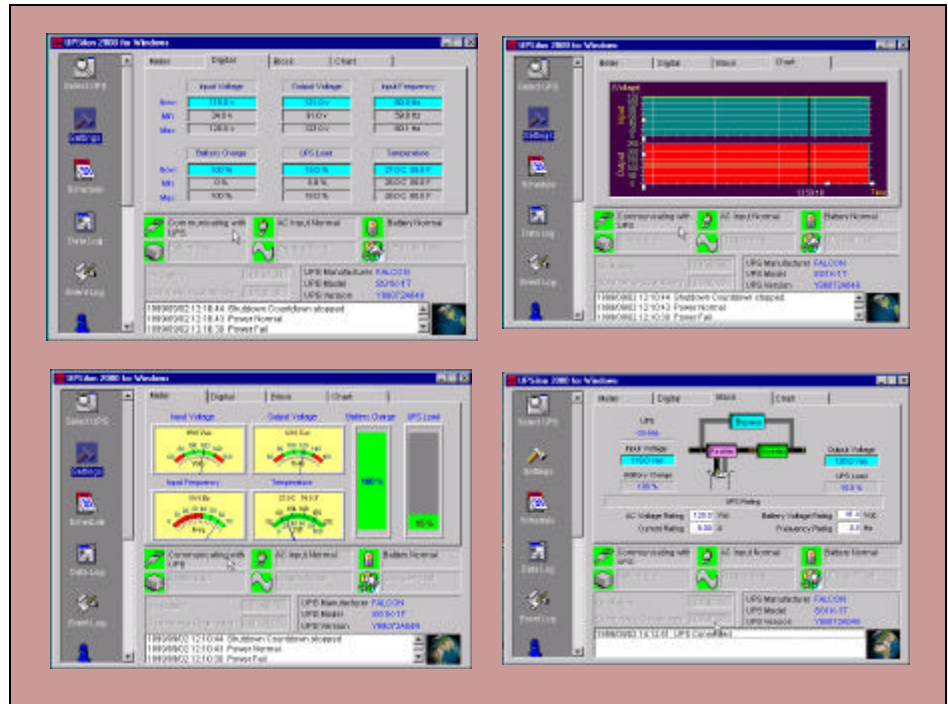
UPSilon 2000 for Windows

Meter | Digital | Block | Chart

Select UPS

Settings

Schedule

Data Log

Event Log

Input Voltage | Output Voltage | Input Frequency

Now | 119.0 v | 120.0 v | 60.0 Hz

Min | 24.0 v | 91.0 v | 59.0 Hz

Max | 128.0 v | 123.0 v | 60.1 Hz

Battery Charge | UPS Load | Temperature

Now | 100 % | 13.0 % | 21.0 C 69.8 F

Min | 0 % | 8.8 % | 20.0 C 68.0 F

Max | 100 % | 19.0 % | 20.0 C 68.0 F

Communicating with UPS

AC Input Normal

Battery Normal

UPS Manufacturer FALCON

UPS Model SG/SI-1T

UPS Version Y86072A649

1998/09/02 12:10:44 Shutdown Countdown stopped

1998/09/02 12:10:43 Power Normal

1998/09/02 12:10:38 Power Fail

UPSilon 2000 for Windows

Meter | Digital | Block | Chart

[Voltage]

Input

Output

Time

UPS Manufacturer FALCON

UPS Model SG/SI-1T

UPS Version Y86072A649

1998/09/02 12:10:44 Shutdown Countdown stopped

1998/09/02 12:10:43 Power Normal

1998/09/02 12:10:38 Power Fail

UPSilon 2000 for Windows

Meter | Digital | Block | Chart

Input Voltage | Output Voltage | Battery Charge | UPS Load

Input Frequency | Temperature

100%

85%

Communicating with UPS

AC Input Normal

Battery Normal

UPS Manufacturer FALCON

UPS Model SG/SI-1T

UPS Version Y86072A649

1998/09/02 12:10:44 Shutdown Countdown stopped

1998/09/02 12:10:43 Power Normal

1998/09/02 12:10:38 Power Fail

UPSilon 2000 for Windows

Meter | Digital | Block | Chart

UPS

On line

Input Voltage

119.0 Vac

Battery Charge

100 %

Bypass

Output Voltage

120.0 Vac

UPS Load

10.0 %

UPS Rating

AC Voltage Rating 120.0 Vac

Current Rating 8.00 A

Battery Voltage Rating 48 Vdc

Frequency Rating 60 Hz

Communicating with UPS

AC Input Normal

Battery Normal

UPS Manufacturer FALCON

UPS Model SG/SI-1T

UPS Version Y86072A649

1998/09/02 12:12:01 UPS Connected